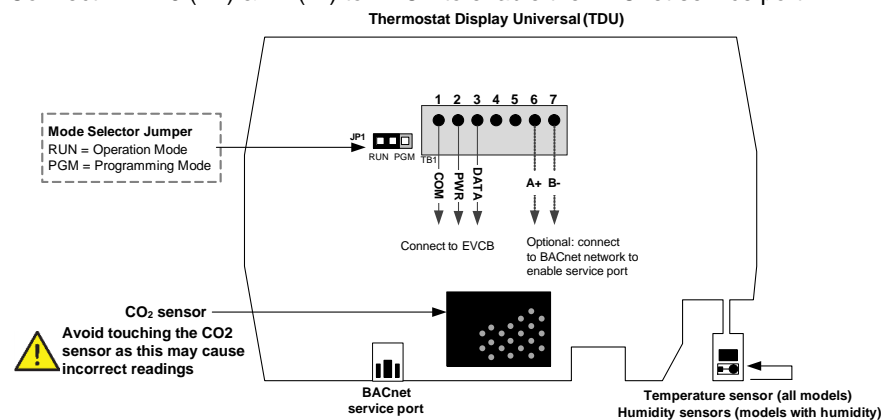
Thermostat Display Universal (TDU)

1 2 3 4 5 6 7

Mode Selector Jumper
RUN = Operation Mode
PGM = Programming Mode

JP1
RUN PGM
TB1

COM
PWR
DATA
A+ B-

Connect to EVCB

Optional: connect to BACnet network to enable service port

$CO_2$ sensor

Avoid touching the CO2 sensor as this may cause incorrect readings

BACnet service port

Temperature sensor (all models)
Humidity sensors (models with humidity)